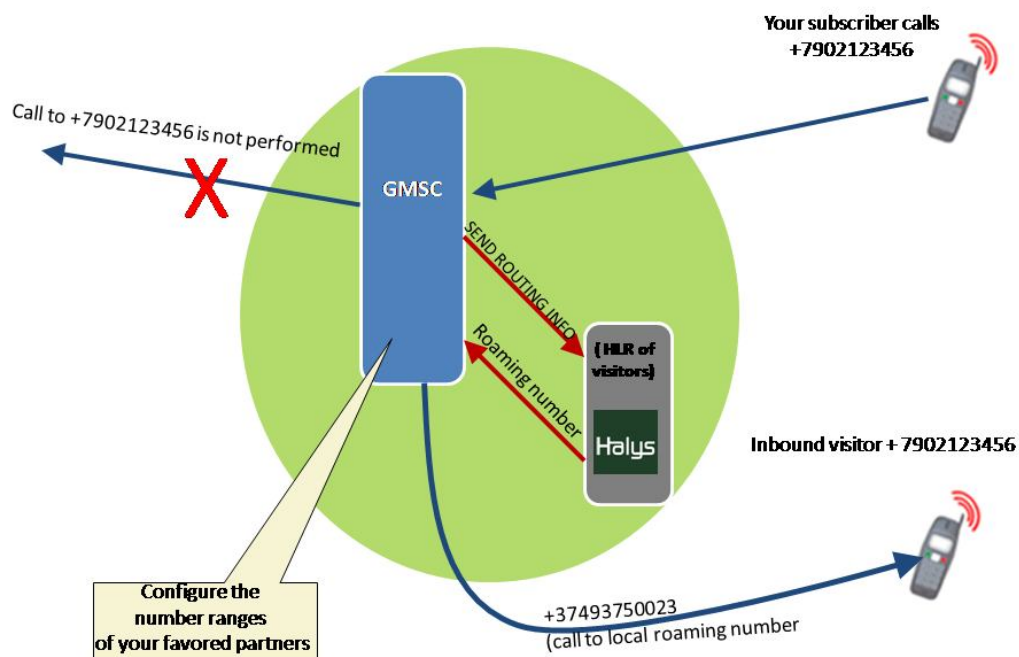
Your subscriber calls
+7902123456

Call to +7902123456 is not performed

GMSC

SEND ROUTING INFO

Roaming number

( HLR of visitors)

Halys

Inbound visitor + 7902123456

Configure the number ranges of your favored partners

+37493750023
(call to local roaming number